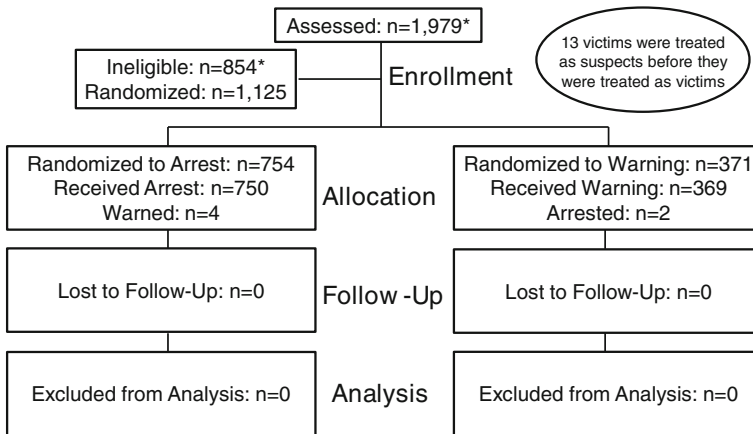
Assessed: n=1,979*

13 victims were treated as suspects before they were treated as victims

Ineligible: n=854*
Randomized: n=1,125

Enrollment

Randomized to Arrest: n=754
Received Arrest: n=750
Warned: n=4

Allocation

Randomized to Warning: n=371
Received Warning: n=369
Arrested: n=2

Lost to Follow-Up: n=0

Follow -Up

Lost to Follow-Up: n=0

Excluded from Analysis: n=0

Analysis

Excluded from Analysis: n=0